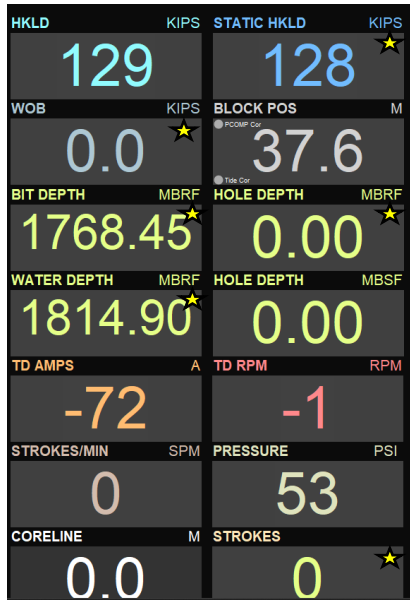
HKLD KIPS
129

STATIC HKLD KIPS
128

WOB KIPS
0.0

BLOCK POS M
PCOMP Cor
37.6
Tide Cor

BIT DEPTH MBRF
1768.45

HOLE DEPTH MBRF
0.00

WATER DEPTH MBRF
1814.90

HOLE DEPTH MBSF
0.00

TD AMPS A
-72

TD RPM RPM
-1

STROKES/MIN SPM
0

PRESSURE PSI
53

CORELINE M
0.0

STROKES
0